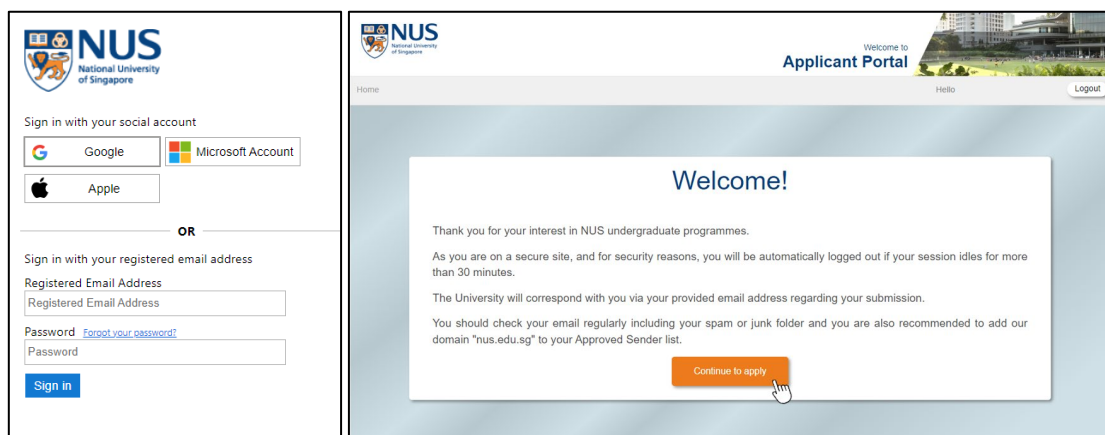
NUS
National University of Singapore

Sign in with your social account

Google

Microsoft Account

Apple

OR

Sign in with your registered email address

Registered Email Address

Registered Email Address

Password Forgot your password?

Password

Sign in

NUS
National University of Singapore

Welcome to
Applicant Portal

Home

Hello

Logout

Welcome!

Thank you for your interest in NUS undergraduate programmes.

As you are on a secure site, and for security reasons, you will be automatically logged out if your session idles for more than 30 minutes.

The University will correspond with you via your provided email address regarding your submission.

You should check your email regularly including your spam or junk folder and you are also recommended to add our domain "nus.edu.sg" to your Approved Sender list.

Continue to apply